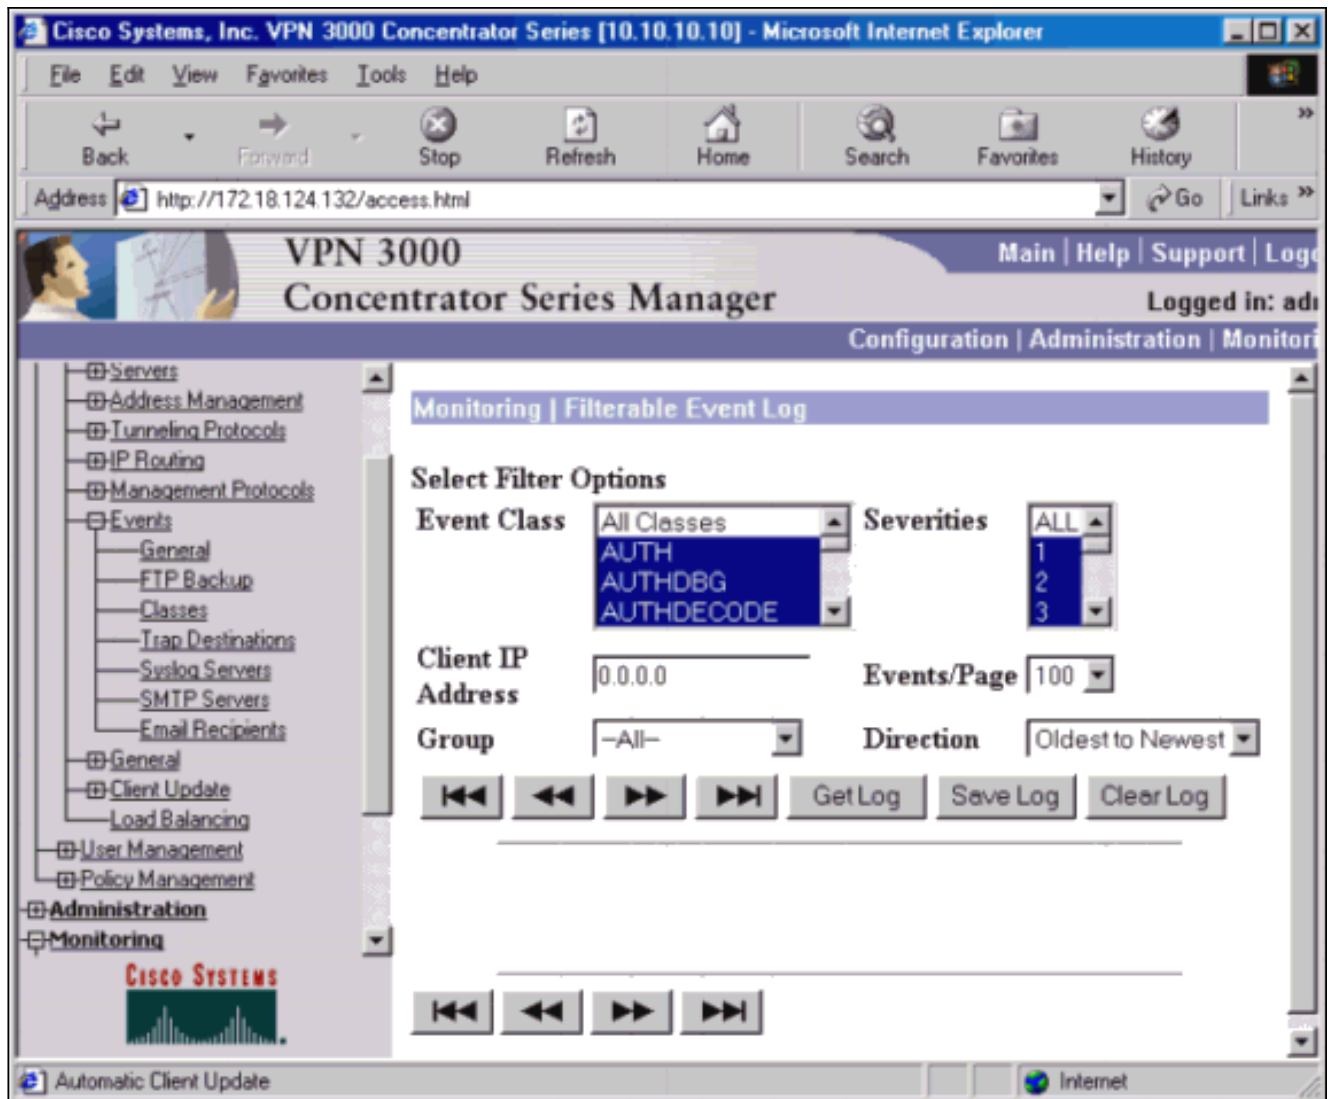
Cisco Systems, Inc. VPN 3000 Concentrator Series [10.10.10.10] - Microsoft Internet Explorer

File Edit View Favorites Tools Help

Back Forward Stop Refresh Home Search Favorites History

Address http://172.18.124.132/access.html Go Links

VPN 3000
Concentrator Series Manager

Main | Help | Support | Logo
Logged in: adi
Configuration | Administration | Monitori

Servers
Address Management
Tunneling Protocols
IP Routing
Management Protocols
Events
General
FTP Backup
Classes
Trap Destinations
Syslog Servers
SMTP Servers
Email Recipients
General
Client Update
Load Balancing
User Management
Policy Management
Administration
Monitoring

Cisco Systems

Monitoring | Filterable Event Log

Select Filter Options

Event Class
All Classes
AUTH
AUTHDBG
AUTHDECODE

Severities
ALL
1
2
3

Client IP Address 0.0.0.0

Events/Page 100

Group –All–

Direction Oldest to Newest

Get Log Save Log Clear Log

Automatic Client Update

Internet